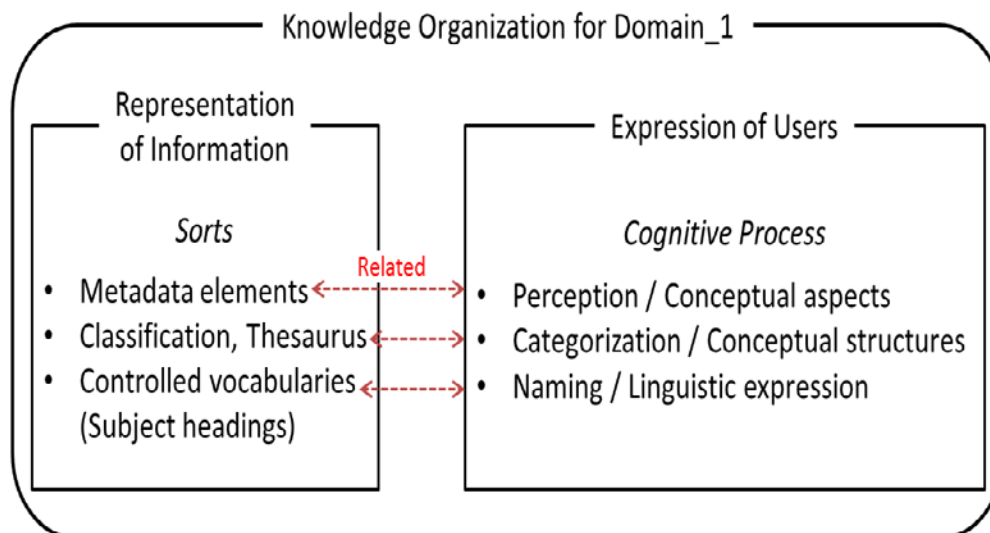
Knowledge Organization for Domain_1

Representation of Information

*Sorts*

- Metadata elements
- Classification, Thesaurus
- Controlled vocabularies (Subject headings)

Related

Expression of Users

*Cognitive Process*

- Perception / Conceptual aspects
- Categorization / Conceptual structures
- Naming / Linguistic expression